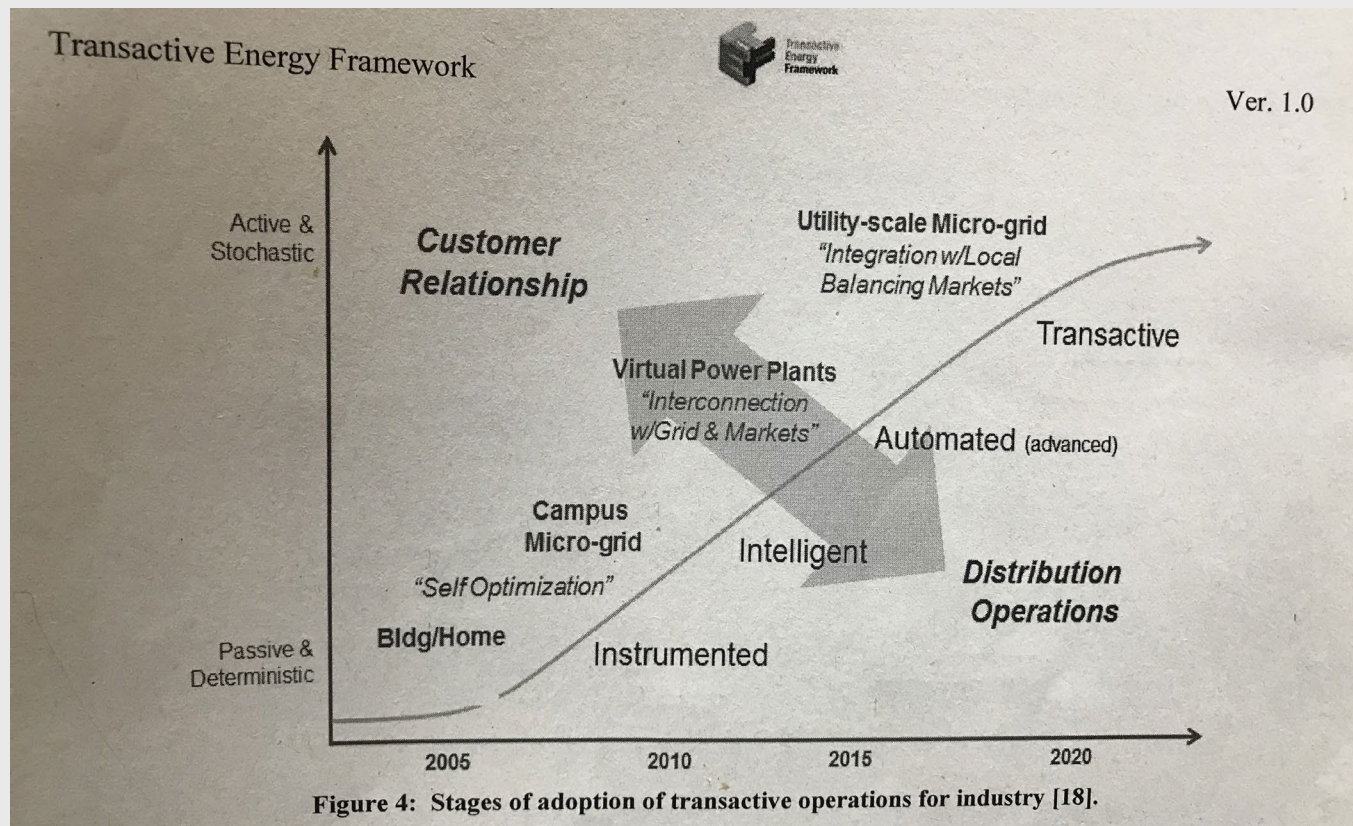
Transactive Energy Framework

Transactive Energy Framework

Ver. 1.0

Active & Stochastic

Customer Relationship

Utility-scale Micro-grid
"Integration w/Local Balancing Markets"

Transactive

Virtual Power Plants
"Interconnection w/Grid & Markets"

Automated (advanced)

Campus Micro-grid

"Self Optimization"

Intelligent

Distribution Operations

Passive & Deterministic

Bldg/Home

Instrumented

2005

2010

2015

2020

Figure 4: Stages of adoption of transactive operations for industry [18].